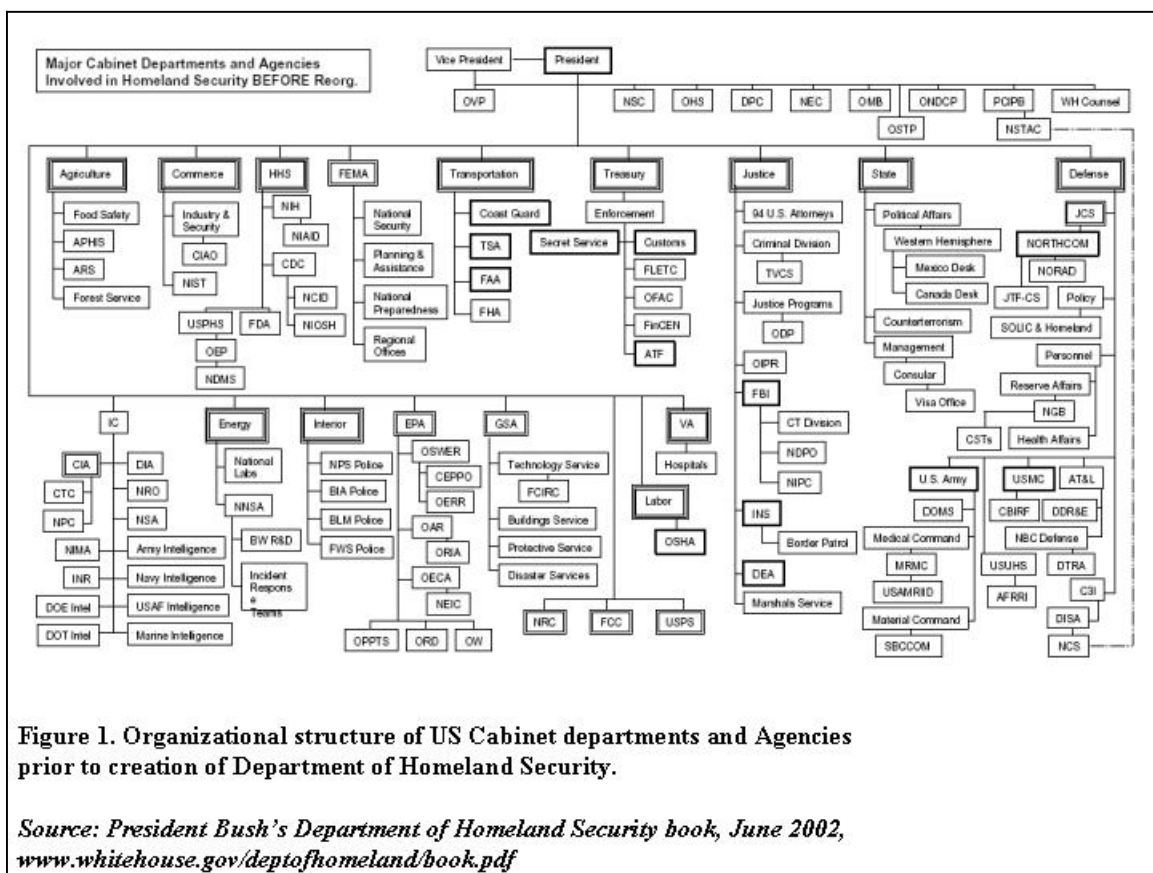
Major Cabinet Departments and Agencies Involved in Homeland Security BEFORE Reorg.

Vice President
President
OVP
NSC
OHS
DPC
NEC
OMB
ONDCP
PCIPB
WH Counsel
OSTP
NSTAC

Agriculture
Food Safety
APHIS
ARS
Forest Service

Commerce
Industry & Security
CIAO
NIST

HHS
NIH
NIAID
CDC
NCID
NIOSH
USPHS
FDA
OEP
NDMS

FEMA
National Security
Planning & Assistance
National Preparedness
Regional Offices

Transportation
Coast Guard
TSA
FAA
FHA

Treasury
Enforcement
Secret Service
Customs
FLETC
OFAC
FinCEN
ATF

Justice
94 U.S. Attorneys
Criminal Division
TVCS
Justice Programs
ODP
OIPR
FBI
CT Division
NDPO
NIPC
INS
Border Patrol
DEA
Marshals Service

State
Political Affairs
Western Hemisphere
Mexico Desk
Canada Desk
Counterterrorism
Management
Consular
Visa Office

Defense
JCS
NORTHCOM
NORAD
JTF-CS
Policy
SOLIC & Homeland
Personnel
Reserve Affairs
NGB
CSTs
Health Affairs
U.S. Army
DOMS
Medical Command
MRMC
USAMRIID
Material Command
SBCCOM
USMC
AT&L
CBIRF
DDR&E
NBC Defense
USUHS
AFRRI
DTRA
C3I
DISA
NCS

IC
CIA
CTC
NPC
DIA
NRO
NSA
NIMA
Army Intelligence
INR
Navy Intelligence
DOE Intel
USAF Intelligence
DOT Intel
Marine Intelligence

Energy
National Labs
NNSA
BW R&D
Incident Respons e Teams

Interior
NPS Police
BIA Police
BLM Police
FWS Police

EPA
OSWER
CEPPO
OERR
OAR
ORIA
OECA
NEIC
OPPTS
ORD
OW

GSA
Technology Service
FCIRC
Buildings Service
Protective Service
Disaster Services

VA
Hospitals
Labor
OSHA

NRC
FCC
USPS

Figure 1. Organizational structure of US Cabinet departments and Agencies prior to creation of Department of Homeland Security.

Source: President Bush's Department of Homeland Security book, June 2002, www.whitehouse.gov/deptofhomeland/book.pdf